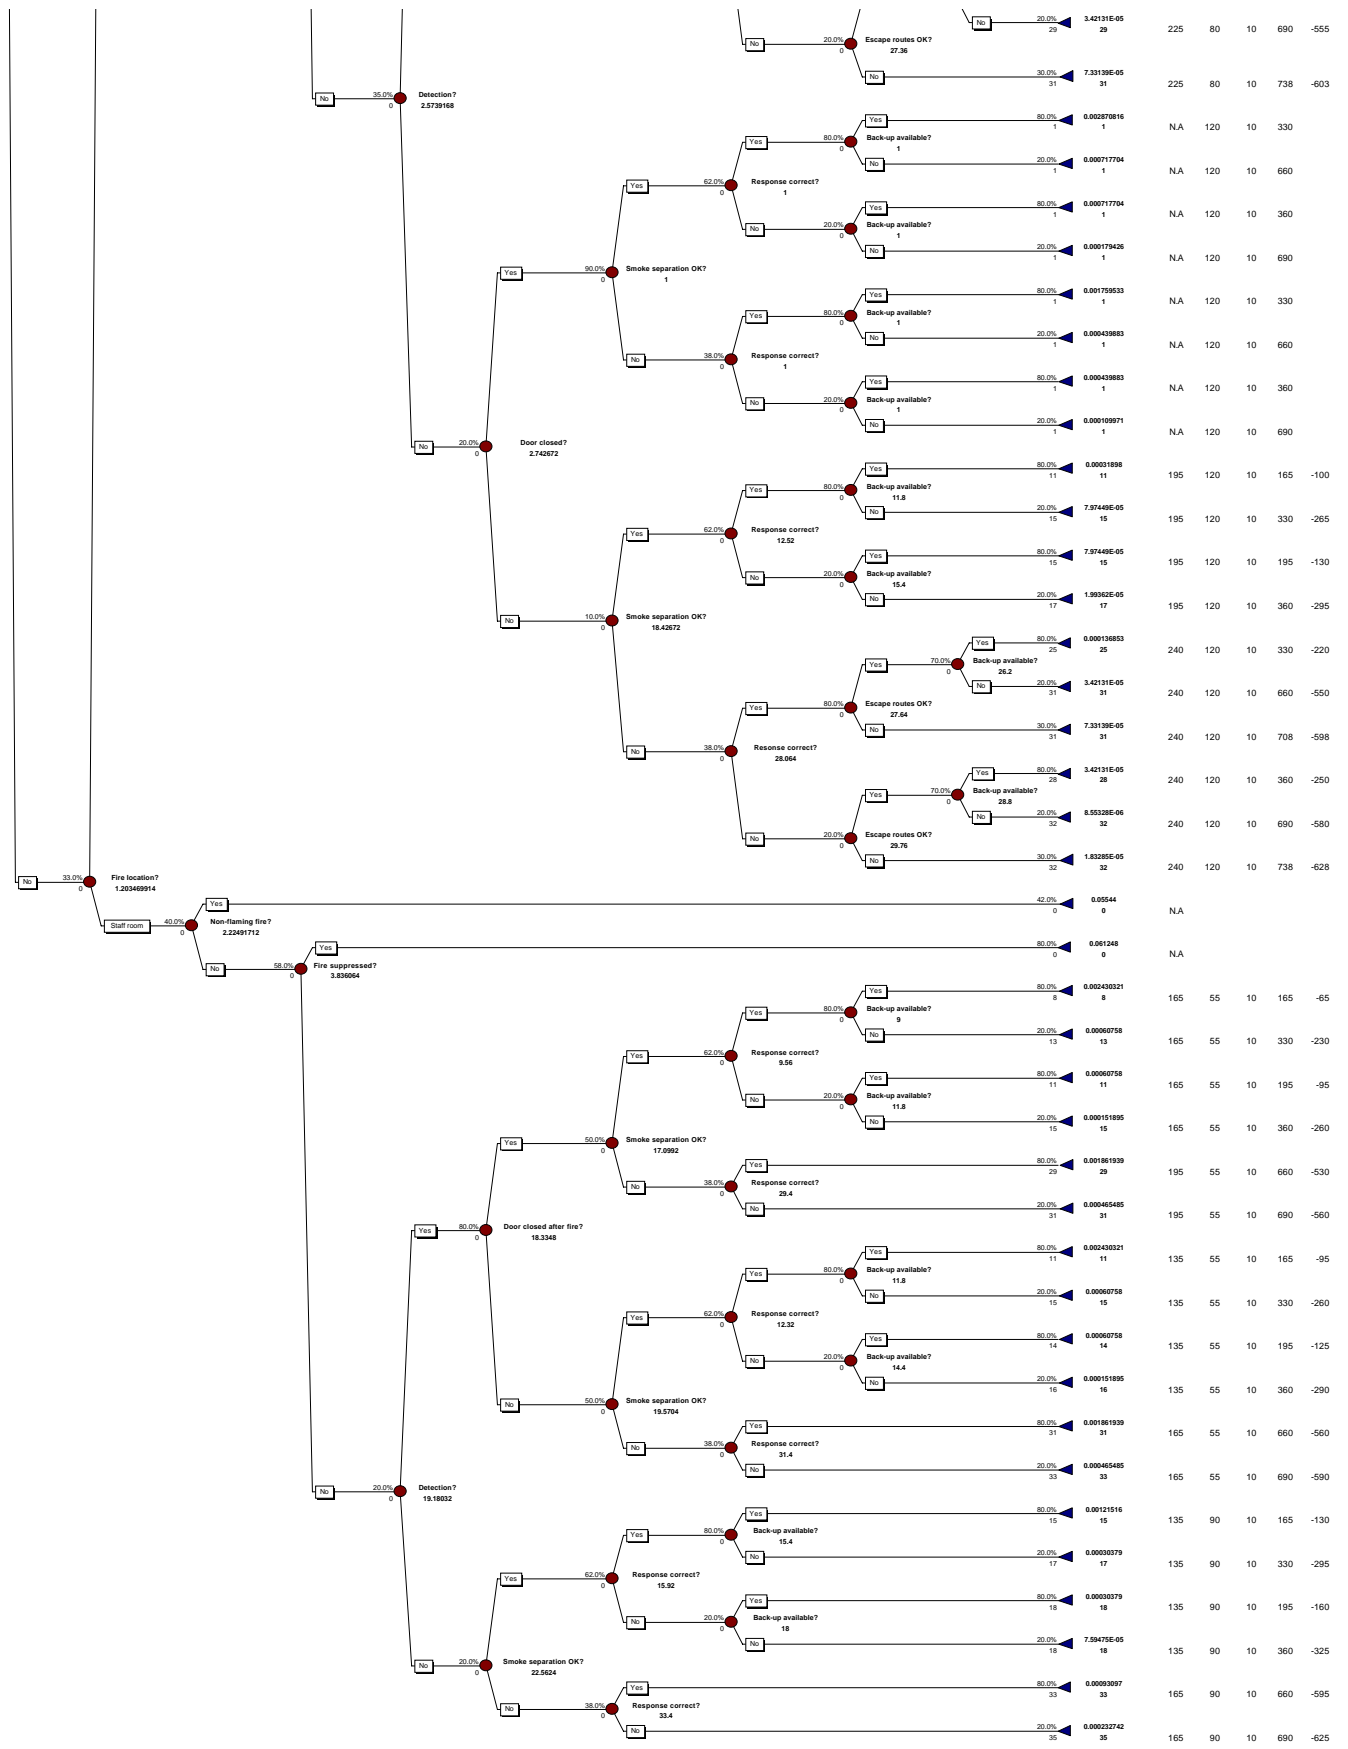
No 20.0% 29 3.42131E-05 29 225 80 10 690 -555

No 20.0% 0 Escape routes OK? 27.36

No 30.0% 31 7.33139E-05 31 225 80 10 738 -603

No 35.0% 0 Detection? 2.5739168

Yes 80.0% 1 0.002870816 1 N.A 120 10 330
Yes 62.0% 0 Response correct? 1
Yes 80.0% 0 Back-up available? 1
No 20.0% 1 0.000717704 1 N.A 120 10 660
Yes 80.0% 1 0.000717704 1 N.A 120 10 360
No 20.0% 0 Back-up available? 1
No 20.0% 1 0.000179426 1 N.A 120 10 690
Yes 90.0% 0 Smoke separation OK? 1
Yes 80.0% 1 0.001759533 1 N.A 120 10 330
Yes 80.0% 0 Back-up available? 1
No 20.0% 1 0.000439883 1 N.A 120 10 660
No 38.0% 0 Response correct? 1
Yes 80.0% 1 0.000439883 1 N.A 120 10 360
No 20.0% 0 Back-up available? 1
No 20.0% 1 0.000109971 1 N.A 120 10 690
No 20.0% 0 Door closed? 2.742672

Yes 80.0% 11 0.00031898 11 195 120 10 165 -100
Yes 80.0% 0 Back-up available? 11.8
No 20.0% 15 7.97449E-05 15 195 120 10 330 -265
Yes 62.0% 0 Response correct? 12.52
Yes 80.0% 15 7.97449E-05 15 195 120 10 195 -130
No 20.0% 0 Back-up available? 15.4
No 20.0% 17 1.99362E-05 17 195 120 10 360 -295
No 10.0% 0 Smoke separation OK? 18.42672
Yes 80.0% 25 0.000136853 25 240 120 10 330 -220
Yes 70.0% 0 Back-up available? 26.2
No 20.0% 31 3.42131E-05 31 240 120 10 660 -550
Yes 80.0% 0 Escape routes OK? 27.64
No 30.0% 31 7.33139E-05 31 240 120 10 708 -598
No 38.0% 0 Resonse correct? 28.064
Yes 80.0% 28 3.42131E-05 28 240 120 10 360 -250
Yes 70.0% 0 Back-up available? 28.8
No 20.0% 32 8.55328E-06 32 240 120 10 690 -580
No 20.0% 0 Escape routes OK? 29.76
No 30.0% 32 1.83285E-05 32 240 120 10 738 -628

No 33.0% 0 Fire location? 1.203469914
Yes 42.0% 0 0.05544 0 N.A
Staff room 40.0% 0 Non-flaming fire? 2.22491712
Yes 80.0% 0 0.061248 0 N.A
No 58.0% 0 Fire suppressed? 3.836064

Yes 80.0% 8 0.002430321 8 165 55 10 165 -65
Yes 80.0% 0 Back-up available? 9
No 20.0% 13 0.00060758 13 165 55 10 330 -230
Yes 62.0% 0 Response correct? 9.56
Yes 80.0% 11 0.00060758 11 165 55 10 195 -95
No 20.0% 0 Back-up available? 11.8
No 20.0% 15 0.000151895 15 165 55 10 360 -260
Yes 50.0% 0 Smoke separation OK? 17.0992
Yes 80.0% 29 0.001861939 29 195 55 10 660 -530
No 38.0% 0 Response correct? 29.4
No 20.0% 31 0.000465485 31 195 55 10 690 -560
Yes 80.0% 0 Door closed after fire? 18.3348
Yes 80.0% 11 0.002430321 11 135 55 10 165 -95
Yes 80.0% 0 Back-up available? 11.8
No 20.0% 15 0.00060758 15 135 55 10 330 -260
Yes 62.0% 0 Response correct? 12.32
Yes 80.0% 14 0.00060758 14 135 55 10 195 -125
No 20.0% 0 Back-up available? 14.4
No 20.0% 16 0.000151895 16 135 55 10 360 -290
No 50.0% 0 Smoke separation OK? 19.5704
Yes 80.0% 31 0.001861939 31 165 55 10 660 -560
No 38.0% 0 Response correct? 31.4
No 20.0% 33 0.000465485 33 165 55 10 690 -590
No 20.0% 0 Detection? 19.18032
Yes 80.0% 15 0.00121516 15 135 90 10 165 -130
Yes 80.0% 0 Back-up available? 15.4
No 20.0% 17 0.00030379 17 135 90 10 330 -295
Yes 62.0% 0 Response correct? 15.92
Yes 80.0% 18 0.00030379 18 135 90 10 195 -160
No 20.0% 0 Back-up available? 18
No 20.0% 18 7.59475E-05 18 135 90 10 360 -325
No 20.0% 0 Smoke separation OK? 22.5624
Yes 80.0% 33 0.00093097 33 165 90 10 660 -595
No 38.0% 0 Response correct? 33.4
No 20.0% 35 0.000232742 35 165 90 10 690 -625